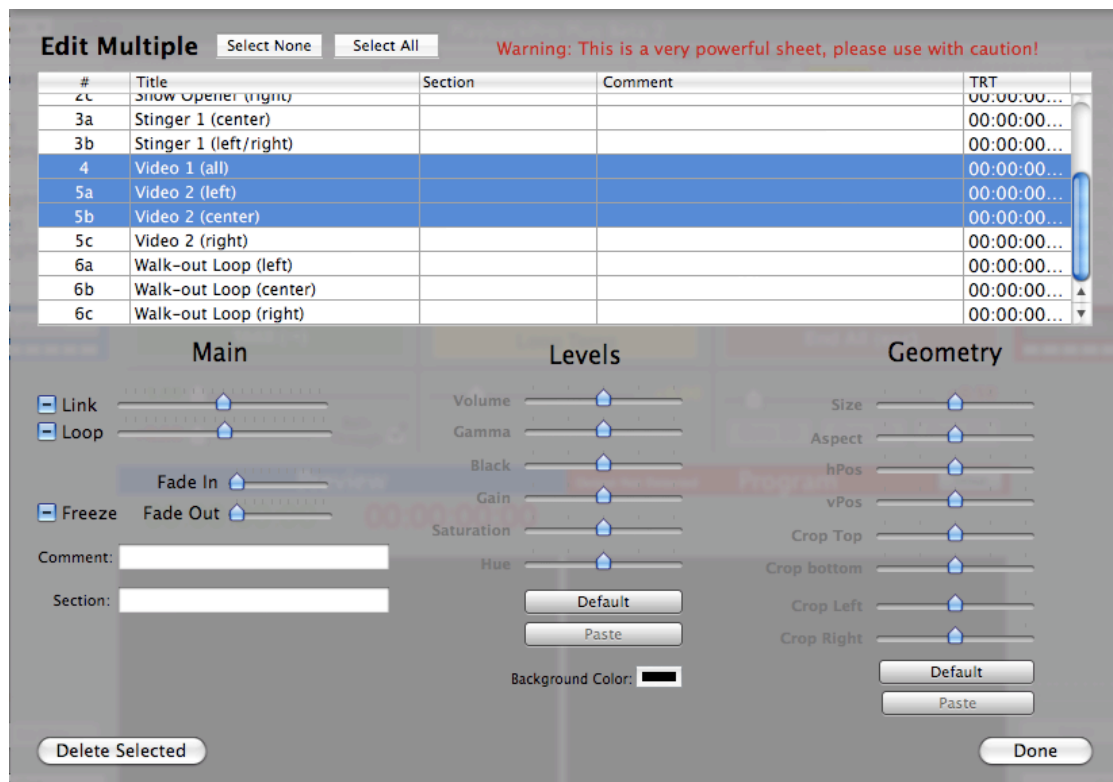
Edit Multiple Select None Select All

Warning: This is a very powerful sheet, please use with caution!

| # | Title | Section | Comment | TRT |
|---|---|---|---|---|
| 2c | Show Opener (right) | | | 00:00:00... |
| 3a | Stinger 1 (center) | | | 00:00:00... |
| 3b | Stinger 1 (left/right) | | | 00:00:00... |
| 4 | Video 1 (all) | | | 00:00:00... |
| 5a | Video 2 (left) | | | 00:00:00... |
| 5b | Video 2 (center) | | | 00:00:00... |
| 5c | Video 2 (right) | | | 00:00:00... |
| 6a | Walk-out Loop (left) | | | 00:00:00... |
| 6b | Walk-out Loop (center) | | | 00:00:00... |
| 6c | Walk-out Loop (right) | | | 00:00:00... |

Main

Link
Loop
Fade In
Freeze Fade Out
Comment:
Section:

Levels

Volume
Gamma
Black
Gain
Saturation
Hue
Default
Paste
Background Color:

Geometry

Size
Aspect
hPos
vPos
Crop Top
Crop bottom
Crop Left
Crop Right
Default
Paste

Delete Selected

Done